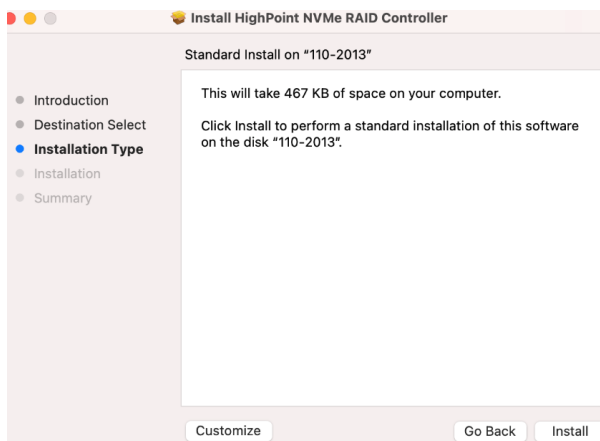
Install HighPoint NVMe RAID Controller

Standard Install on "110-2013"

Introduction
Destination Select
Installation Type
Installation
Summary

This will take 467 KB of space on your computer.

Click Install to perform a standard installation of this software on the disk "110-2013".

Customize
Go Back
Install